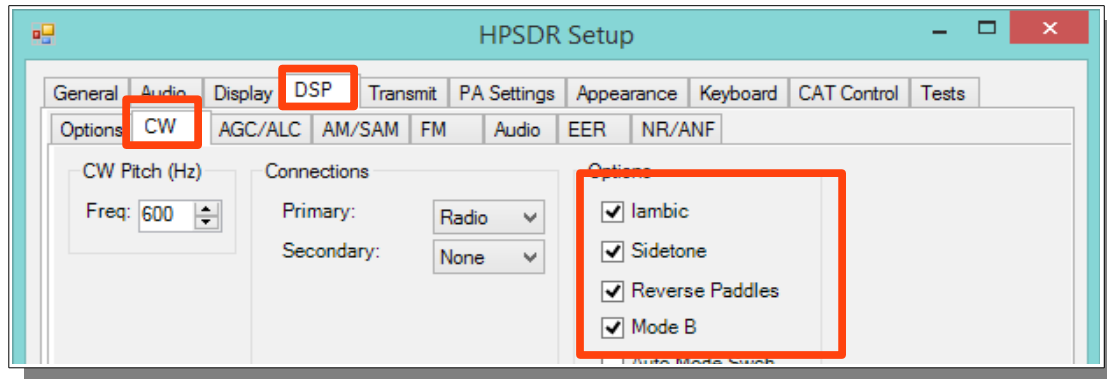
HPSDR Setup

General Audio Display DSP Transmit PA Settings Appearance Keyboard CAT Control Tests

Options CW AGC/ALC AM/SAM FM Audio EER NR/ANF

CW Pitch (Hz)
Freq: 600

Connections
Primary: Radio
Secondary: None

Options
Iambic
Sidetone
Reverse Paddles
Mode B
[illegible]